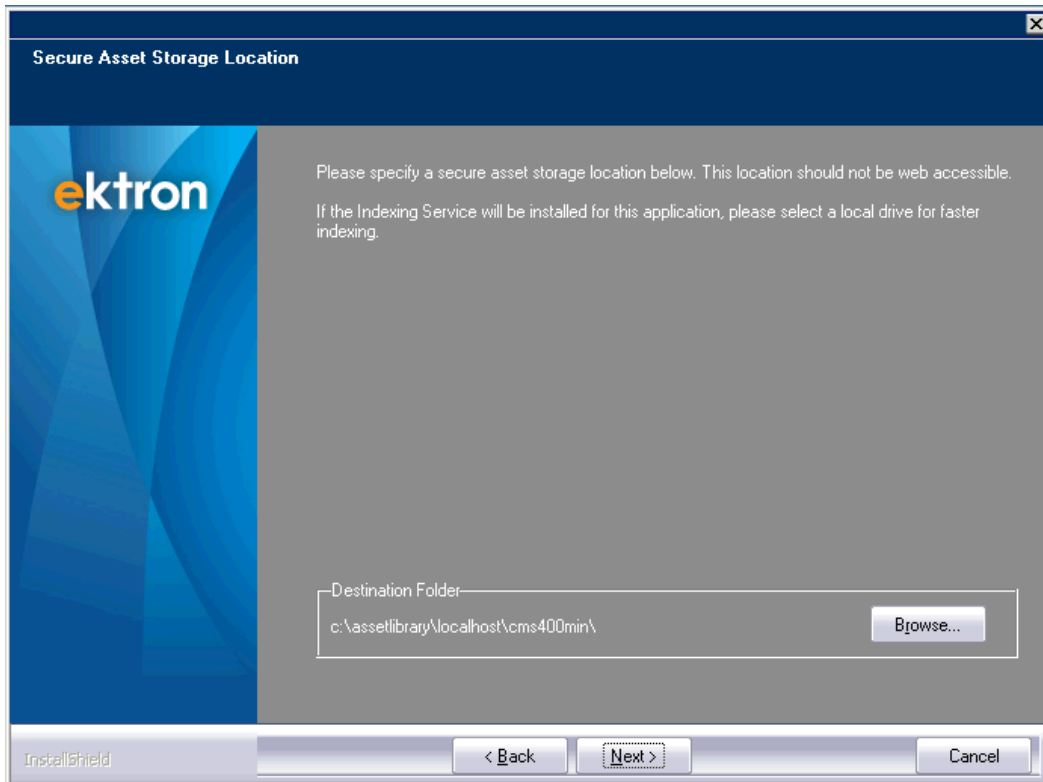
Secure Asset Storage Location

ektron

Please specify a secure asset storage location below. This location should not be web accessible.

If the Indexing Service will be installed for this application, please select a local drive for faster indexing.

Destination Folder

c:\assetlibrary\localhost\cms400min\

Browse...

InstallShield

< Back

Next >

Cancel